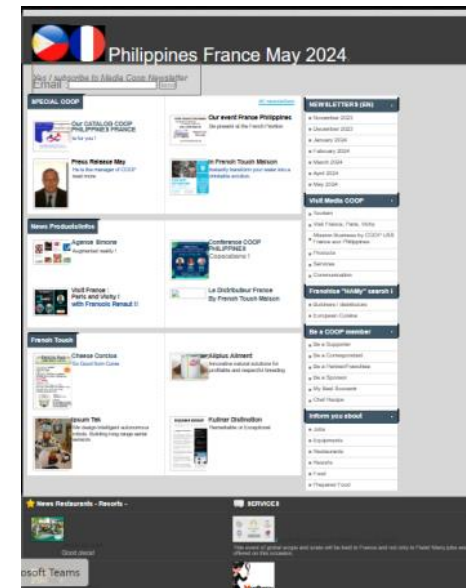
Philippines France May 2024

Get / subscribe to Media Coop Newsletter
Email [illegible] Send

SPECIAL COOP
All newsletters

Our CATALOG COOP PHILIPPINES FRANCE
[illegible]

Our event France Philippines
Be present at the French Pavilion

Press Release May
He is the manager of COOP read more

In French Touch Maison
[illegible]

News Products/Infos

Agence Simone
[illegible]

Conference COOP PHILIPPINES
Copacabana !

Visit France : Paris and Vichy ! with Francois Renaut !!

Le Distributeur France
By French Touch Maison

French Touch

Cheese Comtus
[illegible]

Aliplus Aliment
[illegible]

Ipsum Tek
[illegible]

Fullmer Distinction
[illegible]

NEWSLETTERS (EN)
November 2023
December 2023
January 2024
February 2024
March 2024
April 2024
May 2024

Visit Media COOP
Tourism
Visit France, Paris, Vichy
Mission Business by COOP LINK France and Philippines
Products
Services
Communication

Franchise "totally" search !
Business / distributors
European Cuisine

Be a COOP member
Be a Supporter
Be a Correspondent
Be a Partner/Franchise
Be a Sponsor
My Best Souvenir
Chef Recipe

Inform you about
Jobs
Equipments
Restaurants
Resorts
Food
Prepared Food

News Restaurants - Resorts -
Good steak!

SERVICES
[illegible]

osoft Teams